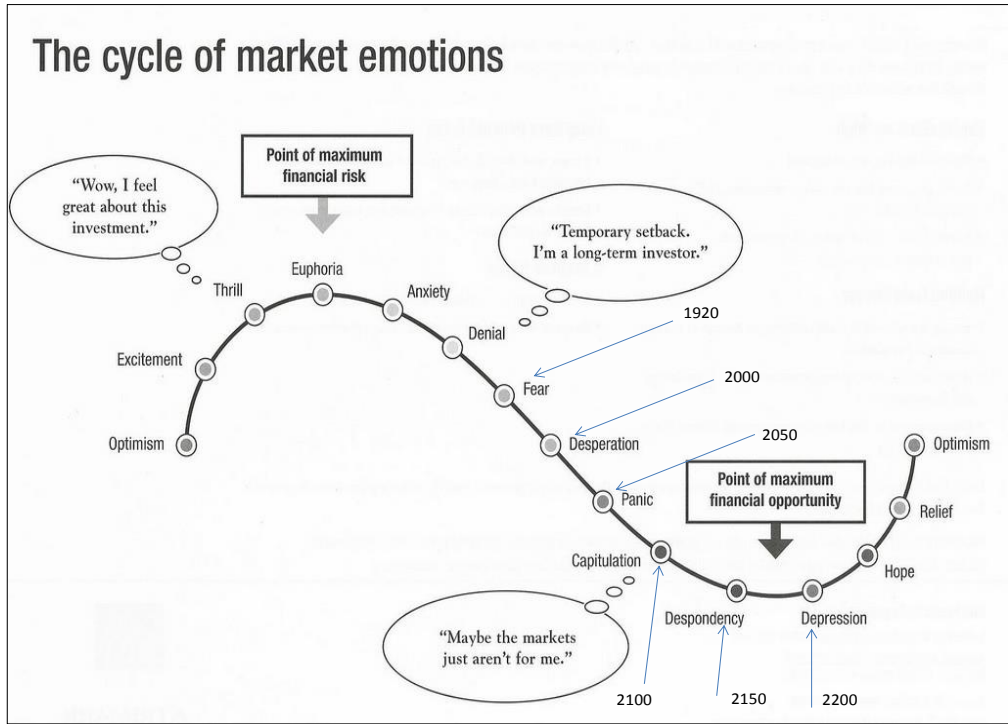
The cycle of market emotions

Point of maximum financial risk

"Wow, I feel great about this investment."

"Temporary setback. I'm a long-term investor."

Optimism

Excitement

Thrill

Euphoria

Anxiety

Denial

Fear

Desperation

Panic

Capitulation

Despondency

Depression

Hope

Relief

Optimism

1920

2000

2050

Point of maximum financial opportunity

"Maybe the markets just aren't for me."

2100

2150

2200